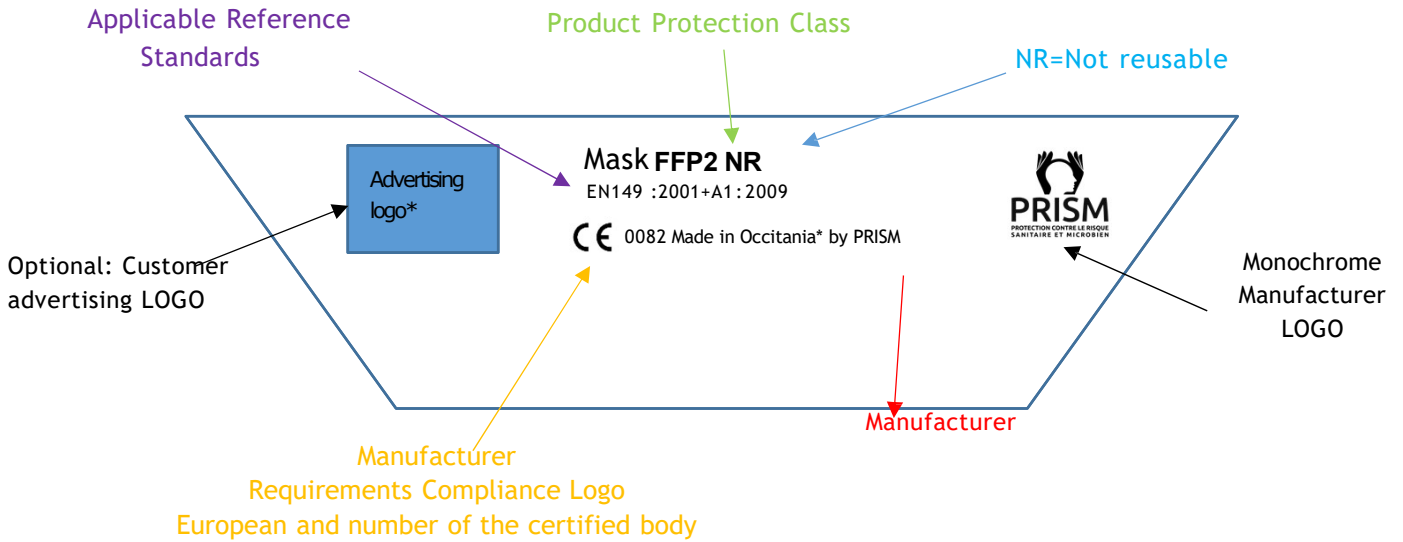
Applicable Reference Standards

Product Protection Class

NR=Not reusable

Advertising logo*

Mask FFP2 NR
EN149 :2001+A1:2009

CE 0082 Made in Occitania* by PRISM

PRISM
PROTECTION CONTRE LE RISQUE SANITAIRE ET MICROBIEN

Optional: Customer advertising LOGO

Monochrome Manufacturer LOGO

Manufacturer

Manufacturer
Requirements Compliance Logo
European and number of the certified body